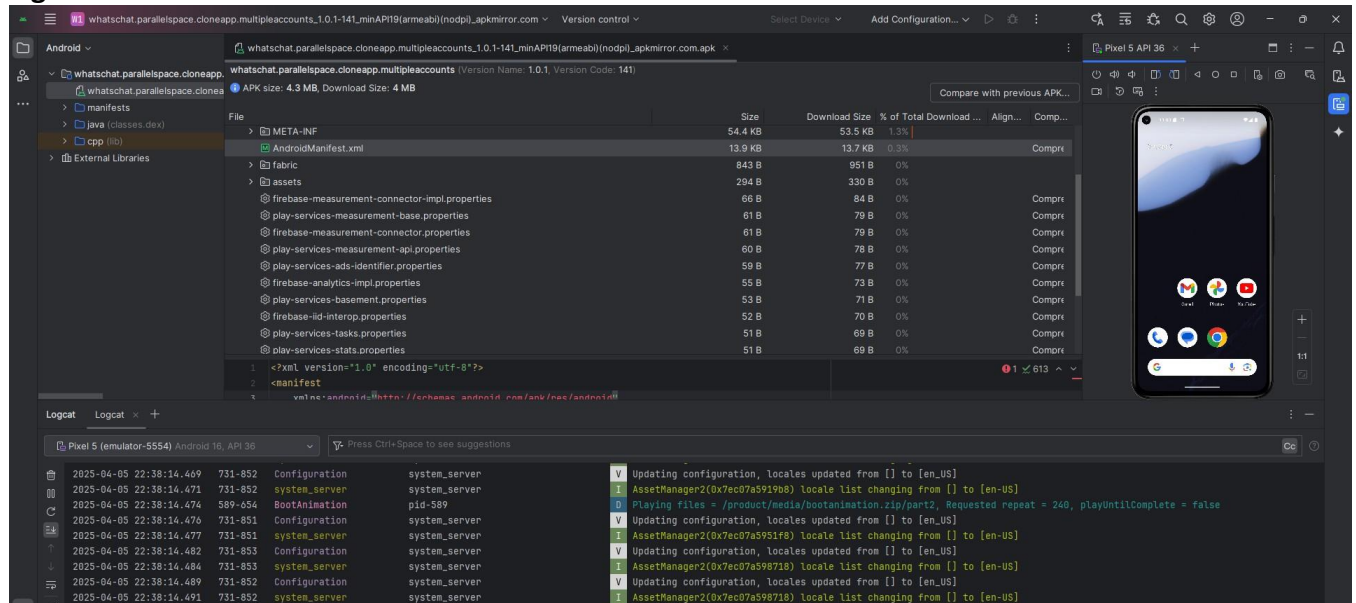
W1 whatschat.parallelspace.cloneapp.multipleaccounts_1.0.1-141_minAPI19(armeabi)(nodpi)_apkmirror.com Version control
Select Device Add Configuration...

Android
whatschat.parallelspace.cloneapp.
whatschat.parallelspace.clonea
manifests
java (classes.dex)
cpp (lib)
External Libraries

whatschat.parallelspace.cloneapp.multipleaccounts_1.0.1-141_minAPI19(armeabi)(nodpi)_apkmirror.com.apk

whatschat.parallelspace.cloneapp.multipleaccounts (Version Name: 1.0.1, Version Code: 141)
APK size: 4.3 MB, Download Size: 4 MB
Compare with previous APK...

| File | Size | Download Size | % of Total Download ... | Align... | Comp... |
|---|---|---|---|---|---|
| META-INF | 54.4 KB | 53.5 KB | 1.3% | | |
| AndroidManifest.xml | 13.9 KB | 13.7 KB | 0.3% | | Compre |
| fabric | 843 B | 951 B | 0% | | |
| assets | 294 B | 330 B | 0% | | |
| firebase-measurement-connector-impl.properties | 66 B | 84 B | 0% | | Compre |
| play-services-measurement-base.properties | 61 B | 79 B | 0% | | Compre |
| firebase-measurement-connector.properties | 61 B | 79 B | 0% | | Compre |
| play-services-measurement-api.properties | 60 B | 78 B | 0% | | Compre |
| play-services-ads-identifier.properties | 59 B | 77 B | 0% | | Compre |
| firebase-analytics-impl.properties | 55 B | 73 B | 0% | | Compre |
| play-services-basement.properties | 53 B | 71 B | 0% | | Compre |
| firebase-iid-interop.properties | 52 B | 70 B | 0% | | Compre |
| play-services-tasks.properties | 51 B | 69 B | 0% | | Compre |
| play-services-stats.properties | 51 B | 69 B | 0% | | Compre |

1 <?xml version="1.0" encoding="utf-8"?>
2 <manifest
3 xmlns:android="http://schemas.android.com/apk/res/android"
1 613

Pixel 5 API 36
1:1

Logcat Logcat
Pixel 5 (emulator-5554) Android 16, API 36
Press Ctrl+Space to see suggestions

2025-04-05 22:38:14.469 731-852 Configuration system_server V Updating configuration, locales updated from [] to [en_US]
2025-04-05 22:38:14.471 731-852 system_server system_server I AssetManager2(0x7ec07a5919b8) locale list changing from [] to [en-US]
2025-04-05 22:38:14.474 589-654 BootAnimation pid-589 D Playing files = /product/media/bootanimation.zip/part2, Requested repeat = 240, playUntilComplete = false
2025-04-05 22:38:14.476 731-851 Configuration system_server V Updating configuration, locales updated from [] to [en_US]
2025-04-05 22:38:14.477 731-851 system_server system_server I AssetManager2(0x7ec07a5951f8) locale list changing from [] to [en-US]
2025-04-05 22:38:14.482 731-853 Configuration system_server V Updating configuration, locales updated from [] to [en_US]
2025-04-05 22:38:14.484 731-853 system_server system_server I AssetManager2(0x7ec07a598718) locale list changing from [] to [en-US]
2025-04-05 22:38:14.489 731-852 Configuration system_server V Updating configuration, locales updated from [] to [en_US]
2025-04-05 22:38:14.491 731-852 system_server system_server I AssetManager2(0x7ec07a598718) locale list changing from [] to [en-US]